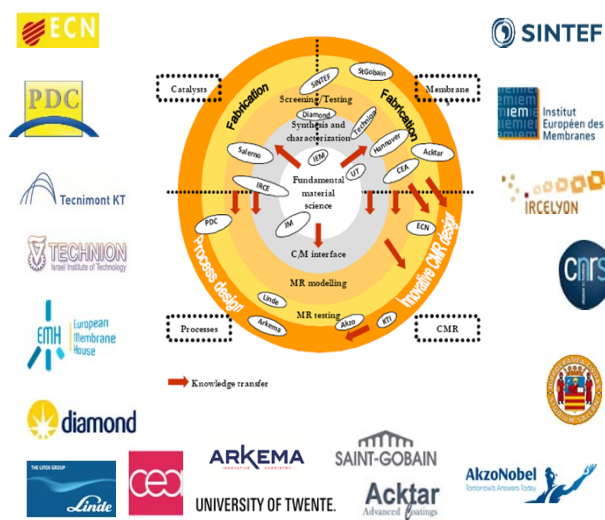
ECN

SINTEF

PDC

Institut Européen des Membranes

Tecnimont KT

IRCELYON

TECHNION Israel Institute of Technology

CNRS

European Membrane House

diamond

Catalysts

Membrane

Fabrication

Fabrication

SINTEF

StGobain

Screening/Testing

Diamond

Synthesis and characterization

Technion

Salerno

IEM

UT

Hannover

Acktar

CEA

IRCE

Fundamental material science

PDC

JM

ECN

C/M interface

MR modelling

Process design

Innovative CMR design

Linde

Arkema

MR testing

Akzo

KTI

Processes

CMR

Knowledge transfer

THE LINDE GROUP Linde

cea

ARKEMA

UNIVERSITY OF TWENTE.

SAINT-GOBAIN

Acktar Advanced Coatings

AkzoNobel Tomorrow's Answers Today